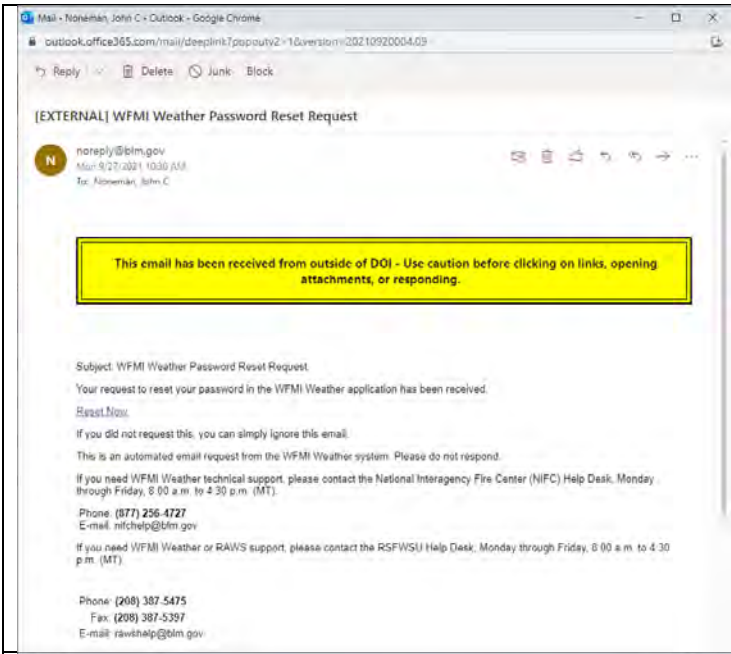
Mail - Noneman, John C - Outlook - Google Chrome

outlook.office365.com/mail/deeplink?popoutv2=1&version=20210920004.09

Reply | Delete | Junk | Block

[EXTERNAL] WFMI Weather Password Reset Request

N

noreply@blm.gov
Mon 9/27/2021 10:30 AM
To: Noneman, John C

This email has been received from outside of DOI - Use caution before clicking on links, opening attachments, or responding.

Subject: WFMI Weather Password Reset Request

Your request to reset your password in the WFMI Weather application has been received.

Reset Now

If you did not request this, you can simply ignore this email.

This is an automated email request from the WFMI Weather system. Please do not respond.

If you need WFMI Weather technical support, please contact the National Interagency Fire Center (NIFC) Help Desk, Monday through Friday, 8:00 a.m. to 4:30 p.m. (MT).

Phone: (877) 256-4727
E-mail: nifchelp@blm.gov

If you need WFMI Weather or RAWS support, please contact the RSFWSU Help Desk, Monday through Friday, 8:00 a.m. to 4:30 p.m. (MT).

Phone: (208) 387-5475
Fax: (208) 387-5397
E-mail: rawshelp@blm.gov